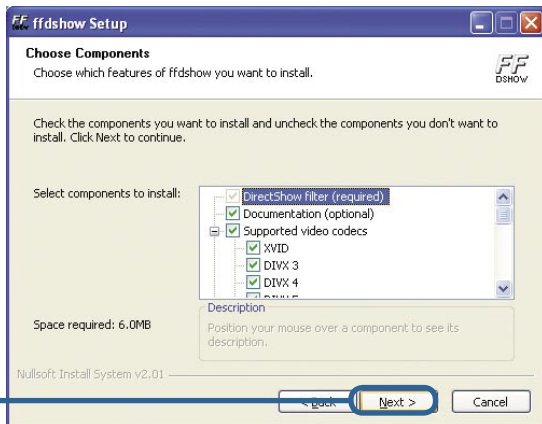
ffdshow Setup

Choose Components

Choose which features of ffdshow you want to install.

FF DSHOW

Check the components you want to install and uncheck the components you don't want to install. Click Next to continue.

Select components to install:

DirectShow filter (required)
Documentation (optional)
Supported video codecs
XVID
DIVX 3
DIVX 4
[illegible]

Description
Position your mouse over a component to see its description.

Space required: 6.0MB

Nullsoft Install System v2.01

< Back
Next >
Cancel